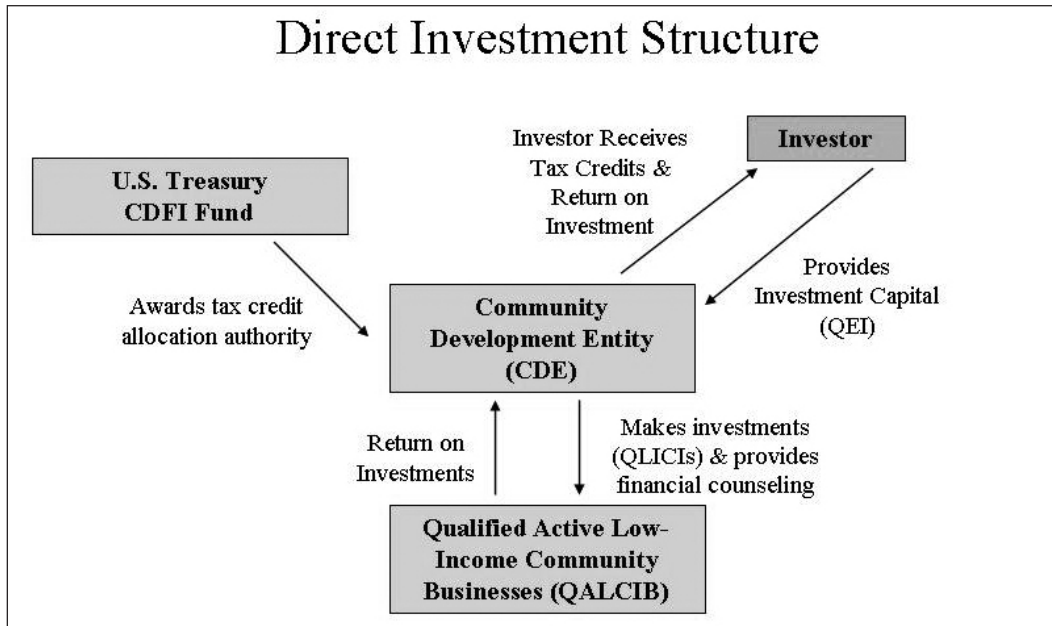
Direct Investment Structure

U.S. Treasury CDFI Fund

Investor Receives Tax Credits & Return on Investment

Investor

Awards tax credit allocation authority

Community Development Entity (CDE)

Provides Investment Capital (QEI)

Return on Investments

Makes investments (QLICIs) & provides financial counseling

Qualified Active Low-Income Community Businesses (QALCIB)